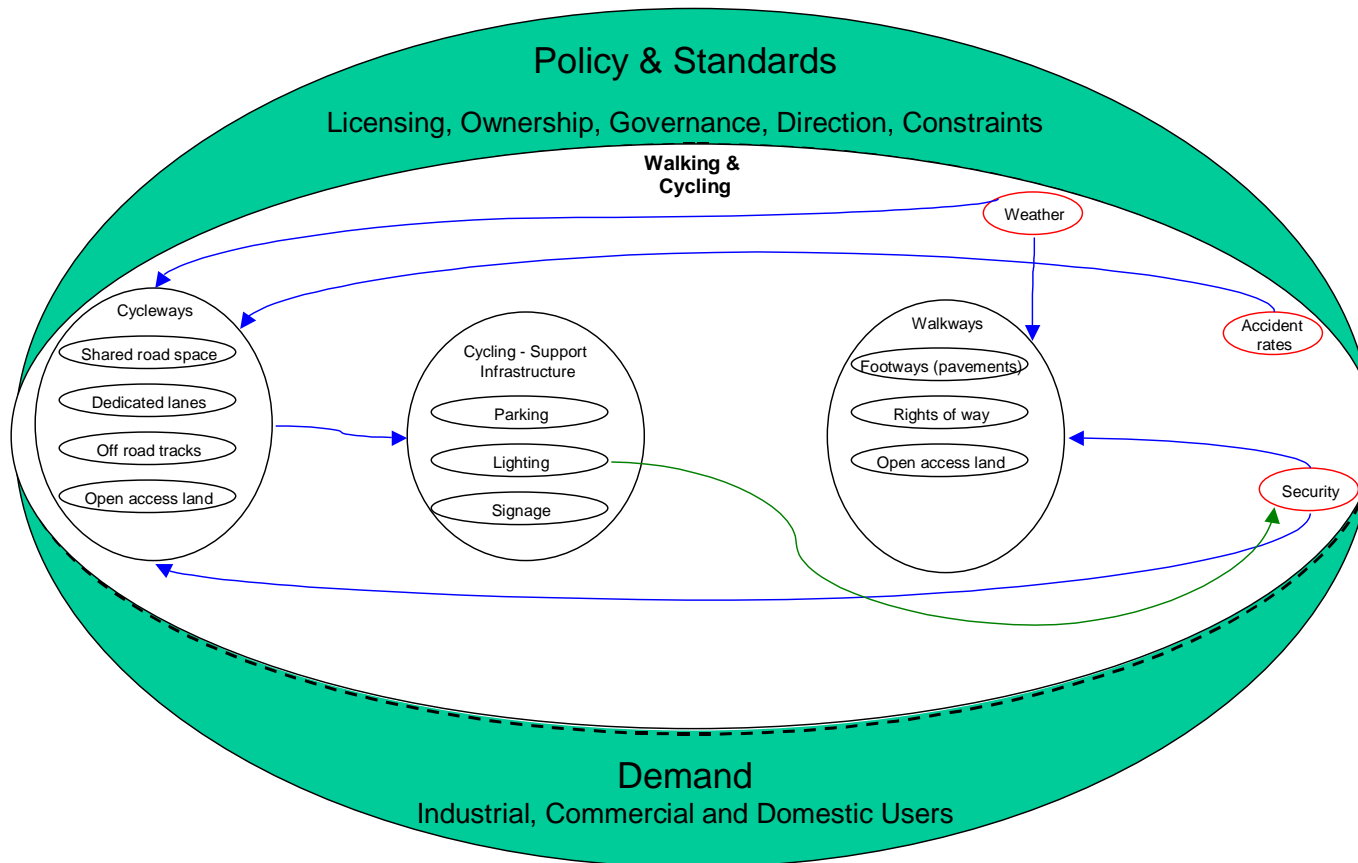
Policy & Standards

Licensing, Ownership, Governance, Direction, Constraints

Walking & Cycling

Weather

Accident rates

Cycleways

Shared road space

Dedicated lanes

Off road tracks

Open access land

Cycling - Support Infrastructure

Parking

Lighting

Signage

Walkways

Footways (pavements)

Rights of way

Open access land

Security

Demand

Industrial, Commercial and Domestic Users